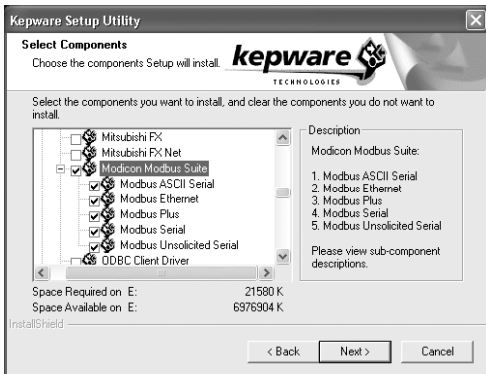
Kepware Setup Utility

Select Components

Choose the components Setup will install.

kepware TECHNOLOGIES

Select the components you want to install, and clear the components you do not want to install.

Mitsubishi FX
Mitsubishi FX Net
Modicon Modbus Suite
Modbus ASCII Serial
Modbus Ethernet
Modbus Plus
Modbus Serial
Modbus Unsolicited Serial
ODBC Client Driver

Description

Modicon Modbus Suite:

1. Modbus ASCII Serial
2. Modbus Ethernet
3. Modbus Plus
4. Modbus Serial
5. Modbus Unsolicited Serial

Please view sub-component descriptions.

Space Required on E: 21580 K
Space Available on E: 6976904 K

InstallShield

< Back
Next >
Cancel